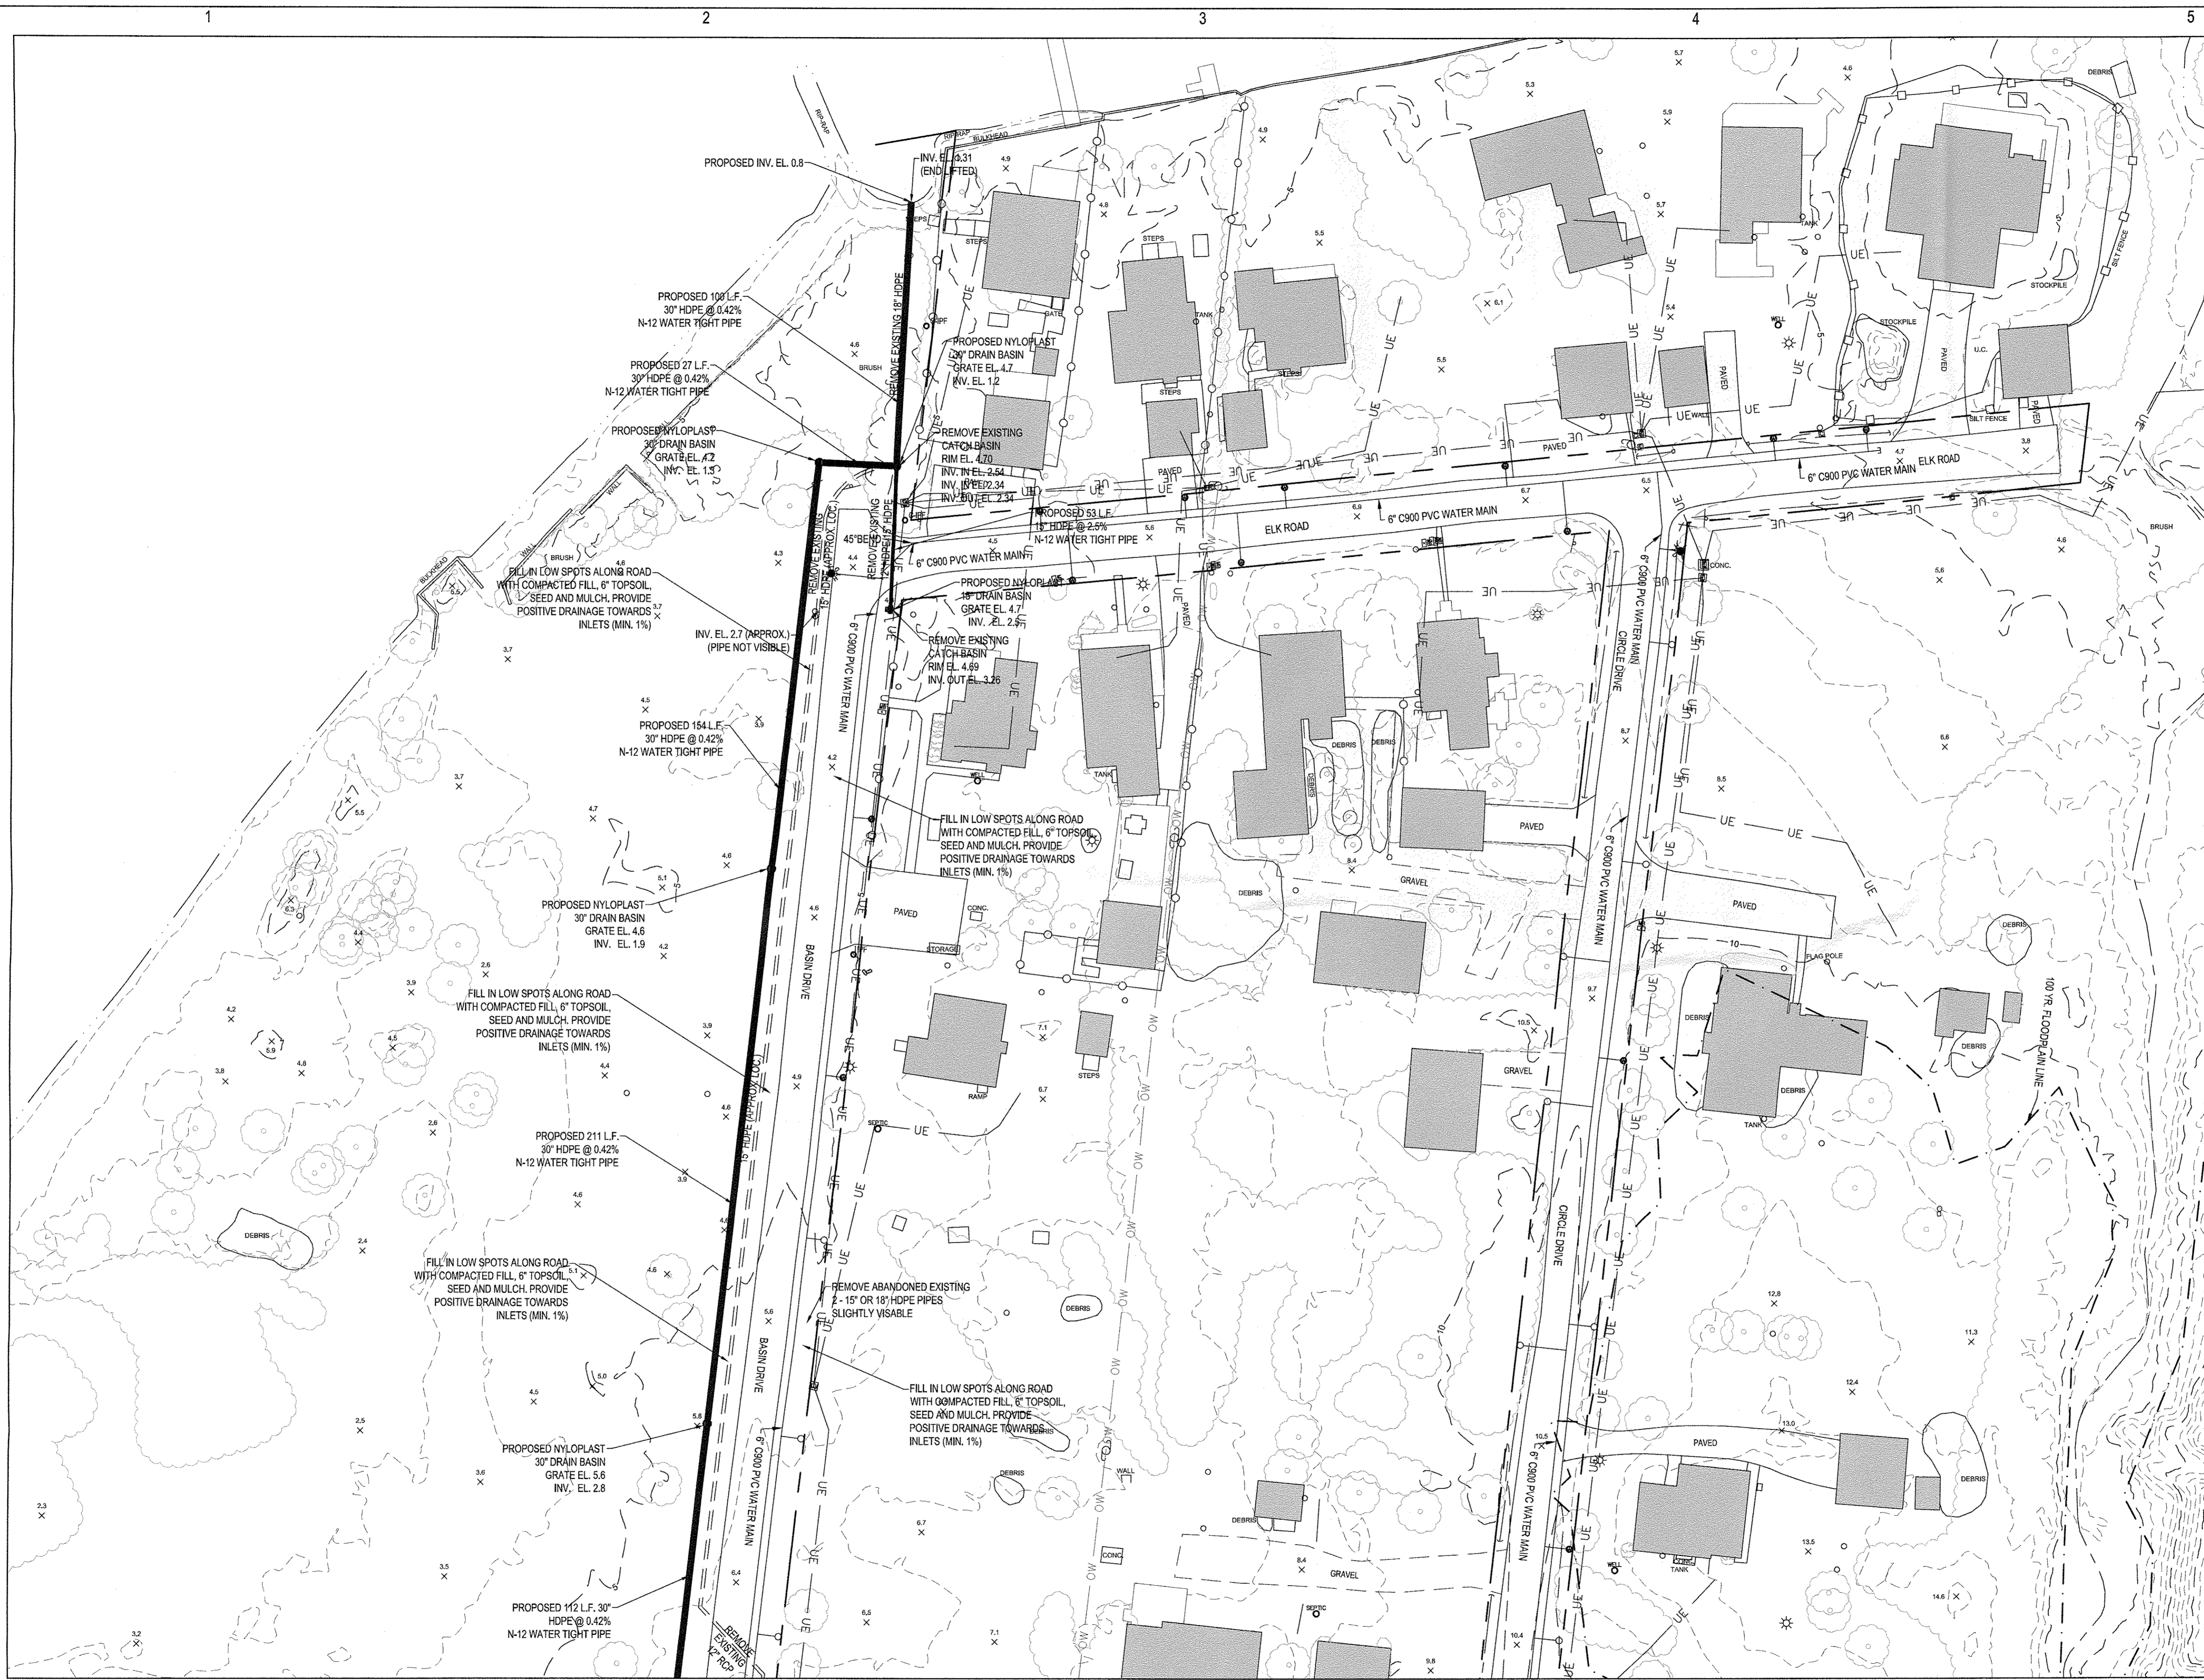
1 2 3 4 5

PROPOSED INV. EL. 0.8

INV. EL. 3.31 (END LIFTED)

BULKHEAD

RIP-RAP

STEPS

REMOVE EXISTING 18" HDPE

PROPOSED 100 L.F. 30" HDPE @ 0.42% N-12 WATER TIGHT PIPE

PROPOSED 27 L.F. 30" HDPE @ 0.42% N-12 WATER TIGHT PIPE

PROPOSED NYLOPLAST 30" DRAIN BASIN GRATE EL. 4.7 INV. EL. 1.2

PROPOSED NYLOPLAST 30" DRAIN BASIN GRATE EL. 4.2 INV. EL. 1.3

REMOVE EXISTING CATCH BASIN RIM EL. 4.70 INV. IN EL. 2.54 INV. IN EL. 2.34 INV. OUT EL. 2.34

PROPOSED 53 L.F. 15" HDPE @ 2.5% N-12 WATER TIGHT PIPE

45°BEND

REMOVE EXISTING 15" HDPE (APPROX. LOC.)

6" C900 PVC WATER MAIN

ELK ROAD

6" C900 PVC WATER MAIN

6" C900 PVC WATER MAIN ELK ROAD

PROPOSED NYLOPLAST 18" DRAIN BASIN GRATE EL. 4.7 INV. EL. 2.5

FILL IN LOW SPOTS ALONG ROAD WITH COMPACTED FILL, 6" TOPSOIL, SEED AND MULCH. PROVIDE POSITIVE DRAINAGE TOWARDS INLETS (MIN. 1%)

INV. EL. 2.7 (APPROX.) (PIPE NOT VISIBLE)

REMOVE EXISTING CATCH BASIN RIM EL. 4.69 INV. OUT EL. 3.26

PROPOSED 154 L.F. 30" HDPE @ 0.42% N-12 WATER TIGHT PIPE

FILL IN LOW SPOTS ALONG ROAD WITH COMPACTED FILL, 6" TOPSOIL, SEED AND MULCH. PROVIDE POSITIVE DRAINAGE TOWARDS INLETS (MIN. 1%)

PROPOSED NYLOPLAST 30" DRAIN BASIN GRATE EL. 4.6 INV. EL. 1.9

FILL IN LOW SPOTS ALONG ROAD WITH COMPACTED FILL, 6" TOPSOIL, SEED AND MULCH. PROVIDE POSITIVE DRAINAGE TOWARDS INLETS (MIN. 1%)

BASIN DRIVE

15" HDPE (APPROX. LOC.)

PROPOSED 211 L.F. 30" HDPE @ 0.42% N-12 WATER TIGHT PIPE

FILL IN LOW SPOTS ALONG ROAD WITH COMPACTED FILL, 6" TOPSOIL, SEED AND MULCH. PROVIDE POSITIVE DRAINAGE TOWARDS INLETS (MIN. 1%)

REMOVE ABANDONED EXISTING 2 - 15" OR 18" HDPE PIPES SLIGHTLY VISABLE

FILL IN LOW SPOTS ALONG ROAD WITH COMPACTED FILL, 6" TOPSOIL, SEED AND MULCH. PROVIDE POSITIVE DRAINAGE TOWARDS INLETS (MIN. 1%)

PROPOSED NYLOPLAST 30" DRAIN BASIN GRATE EL. 5.6 INV. EL. 2.8

PROPOSED 112 L.F. 30" HDPE @ 0.42% N-12 WATER TIGHT PIPE

REMOVE EXISTING 12" RCP

CIRCLE DRIVE

6" C900 PVC WATER MAIN

100 YR. FLOODPLAIN LINE

BRUSH WALL DEBRIS TANK GATE STEPS PAVED GRAVEL CONC. STORAGE RAMP SEPTIC WELL STOCKPILE SILT FENCE U.C. FLAG POLE UE OW

5.7 4.6 5.3 5.9 4.9 5.7 5.5 6.1 5.4 5.5 4.8 4.6 3.8 6.7 6.9 6.5 4.7 5.6 4.5 4.3 4.4 3.7 4.5 3.9 4.2 3.7 5.5 4.7 4.6 5.1 6.3 4.4 4.2 2.6 3.9 4.2 5.9 4.8 4.5 3.8 4.4 2.6 4.9 4.6 3.9 4.6 2.4 4.6 5.6 4.5 5.0 2.5 5.8 3.6 2.3 3.5 6.4 6.5 7.1 3.2 7.1 6.7 8.4 8.7 8.5 9.7 10.5 12.8 11.3 12.4 13.0 10.5 13.5 14.6 10.4 9.8 6.6 5.6 4.6 6.7 8.4